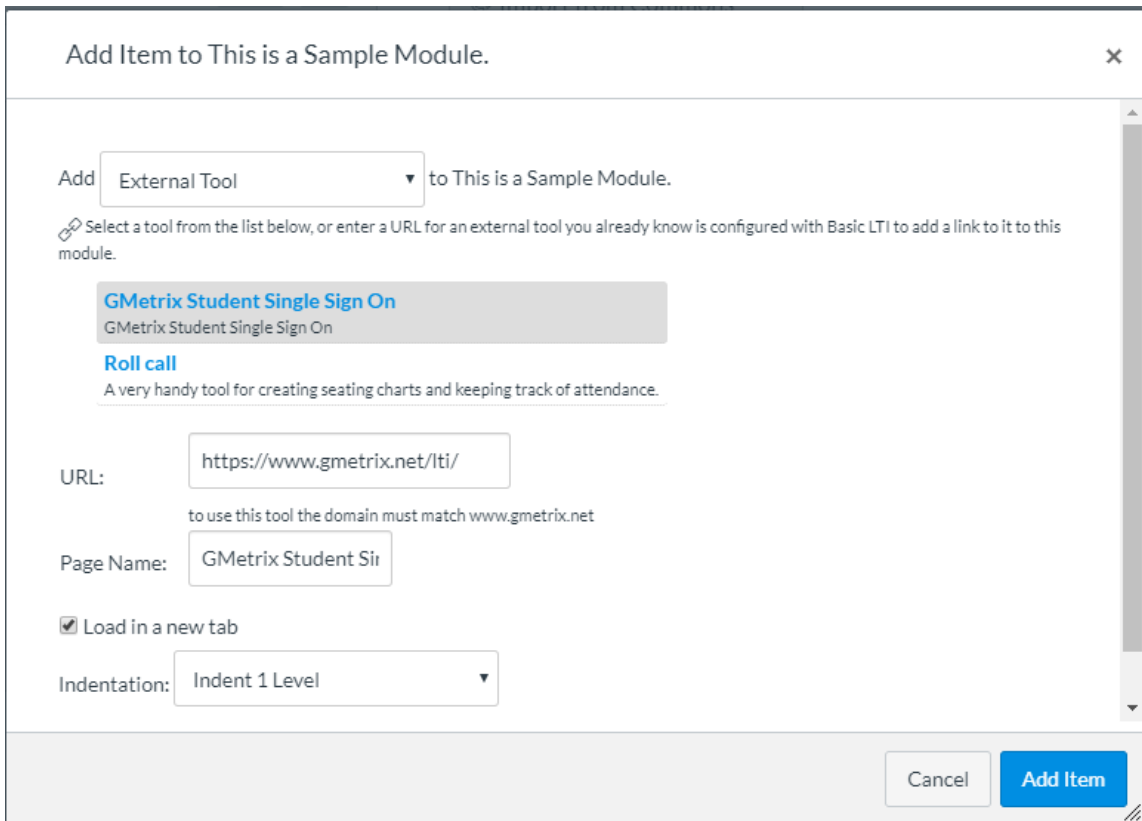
Add Item to This is a Sample Module.

×

Add External Tool to This is a Sample Module.

Select a tool from the list below, or enter a URL for an external tool you already know is configured with Basic LTI to add a link to it to this module.

GMetrix Student Single Sign On
GMetrix Student Single Sign On

Roll call
A very handy tool for creating seating charts and keeping track of attendance.

URL: https://www.gmetrix.net/lti/

to use this tool the domain must match www.gmetrix.net

Page Name: GMetrix Student Sir

Load in a new tab

Indentation: Indent 1 Level

Cancel Add Item